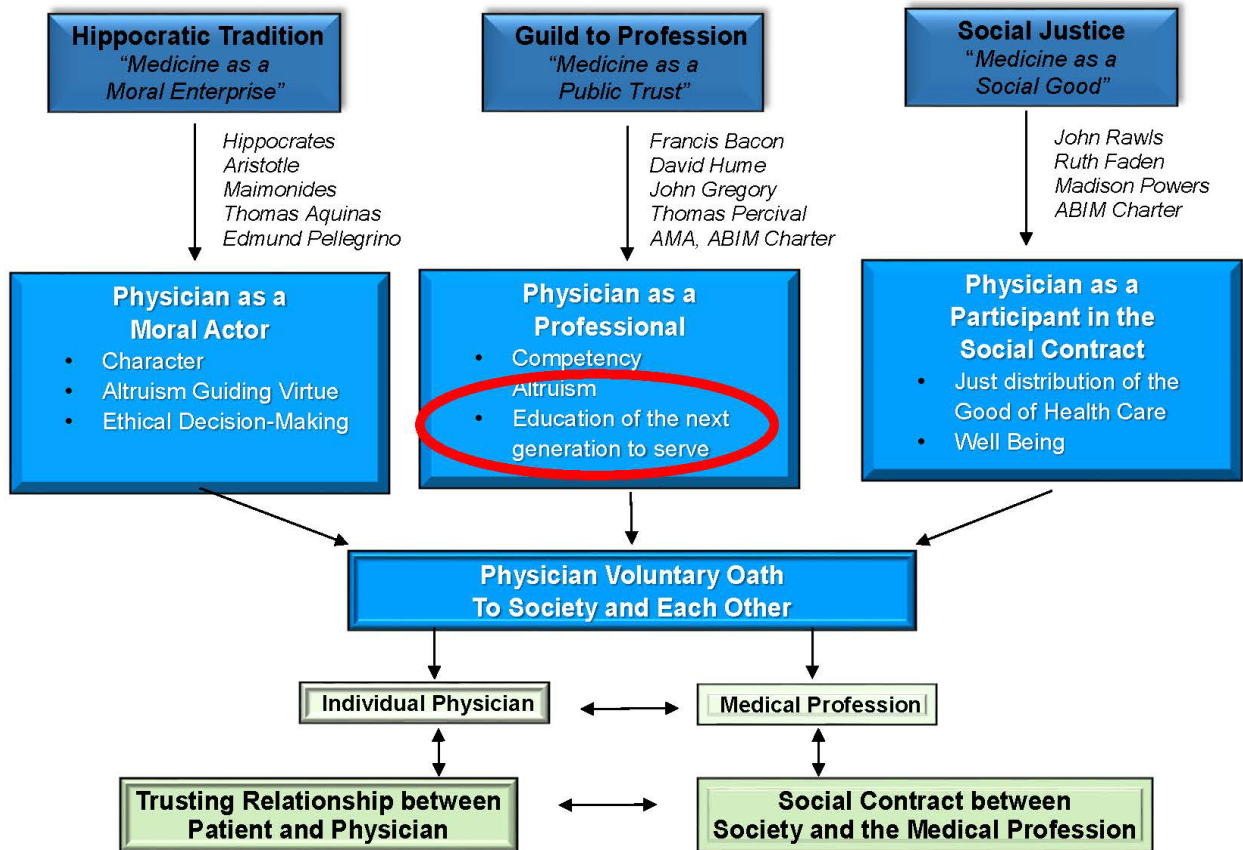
Hippocratic Tradition
"Medicine as a Moral Enterprise"

Hippocrates
Aristotle
Maimonides
Thomas Aquinas
Edmund Pellegrino

Guild to Profession
"Medicine as a Public Trust"

Francis Bacon
David Hume
John Gregory
Thomas Percival
AMA, ABIM Charter

Social Justice
"Medicine as a Social Good"

John Rawls
Ruth Faden
Madison Powers
ABIM Charter

Physician as a Moral Actor
- Character
- Altruism Guiding Virtue
- Ethical Decision-Making

Physician as a Professional
- Competency
- Altruism
- Education of the next generation to serve

Physician as a Participant in the Social Contract
- Just distribution of the Good of Health Care
- Well Being

Physician Voluntary Oath
To Society and Each Other

Individual Physician

Medical Profession

Trusting Relationship between Patient and Physician

Social Contract between Society and the Medical Profession